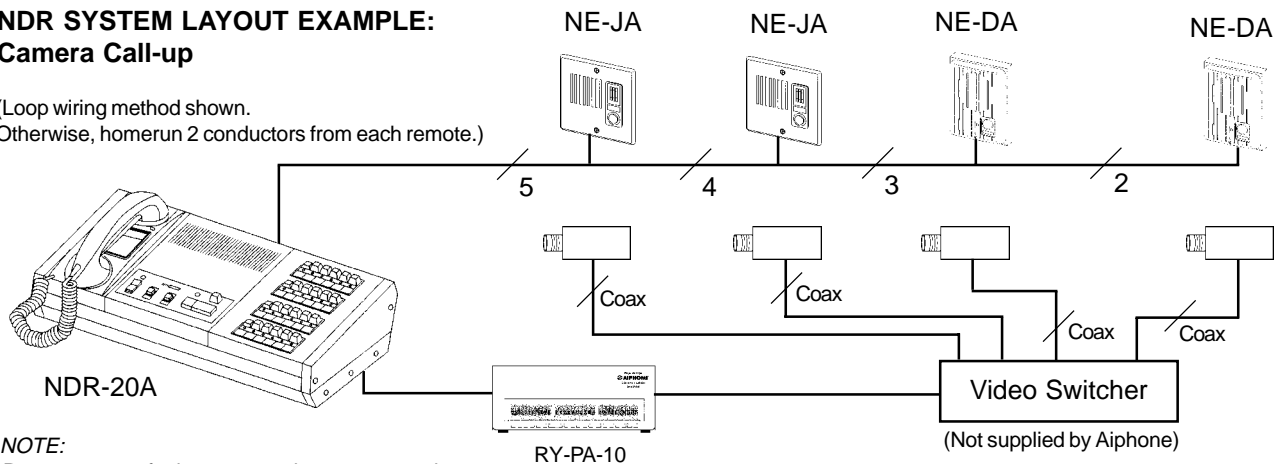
NDR SYSTEM LAYOUT EXAMPLE:
Camera Call-up

(Loop wiring method shown.
Otherwise, homerun 2 conductors from each remote.)

NE-JA
NE-JA
NE-DA
NE-DA

5
4
3
2

Coax
Coax
Coax
Coax

NDR-20A

AIPHONE

RY-PA-10

Video Switcher
(Not supplied by Aiphone)

NOTE: